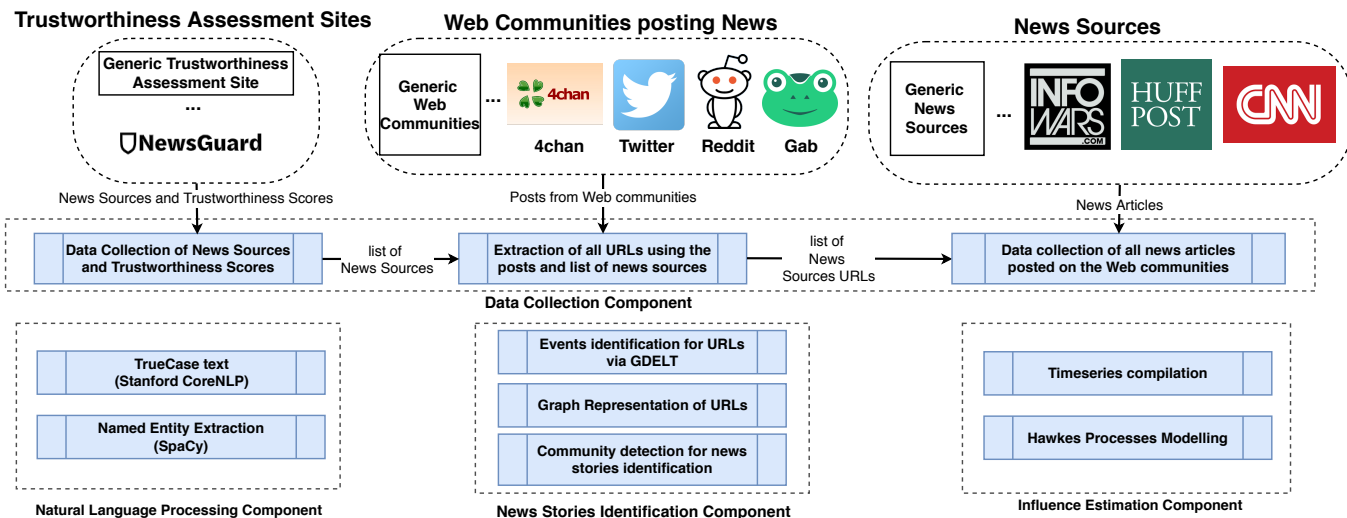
Trustworthiness Assessment Sites

Generic Trustworthiness Assessment Site

...

NewsGuard

Web Communities posting News

Generic Web Communities

...

4chan

4chan

Twitter

Reddit

Gab

News Sources

Generic News Sources

...

INFO WARS .COM

HUFF POST

CNN

News Sources and Trustworthiness Scores

Posts from Web communities

News Articles

Data Collection of News Sources and Trustworthiness Scores

list of News Sources

Extraction of all URLs using the posts and list of news sources

list of News Sources URLs

Data collection of all news articles posted on the Web communities

Data Collection Component

TrueCase text (Stanford CoreNLP)

Named Entity Extraction (SpaCy)

Natural Language Processing Component

Events identification for URLs via GDELT

Graph Representation of URLs

Community detection for news stories identification

News Stories Identification Component

Timeseries compilation

Hawkes Processes Modelling

Influence Estimation Component